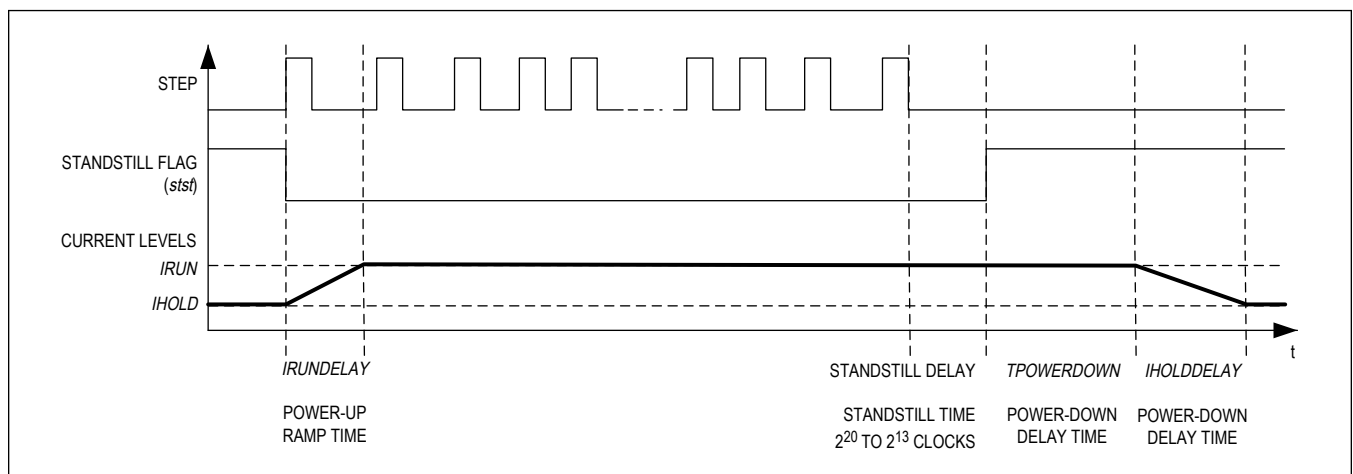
STEP

STANDSTILL FLAG (*stst*)

CURRENT LEVELS

*IRUN*

*IHOLD*

t

*IRUNDELAY*

POWER-UP RAMP TIME

STANDSTILL DELAY

STANDSTILL TIME $2^{20}$ TO $2^{13}$ CLOCKS

*TPOWERDOWN*

POWER-DOWN DELAY TIME

*IHOLDDELAY*

POWER-DOWN DELAY TIME